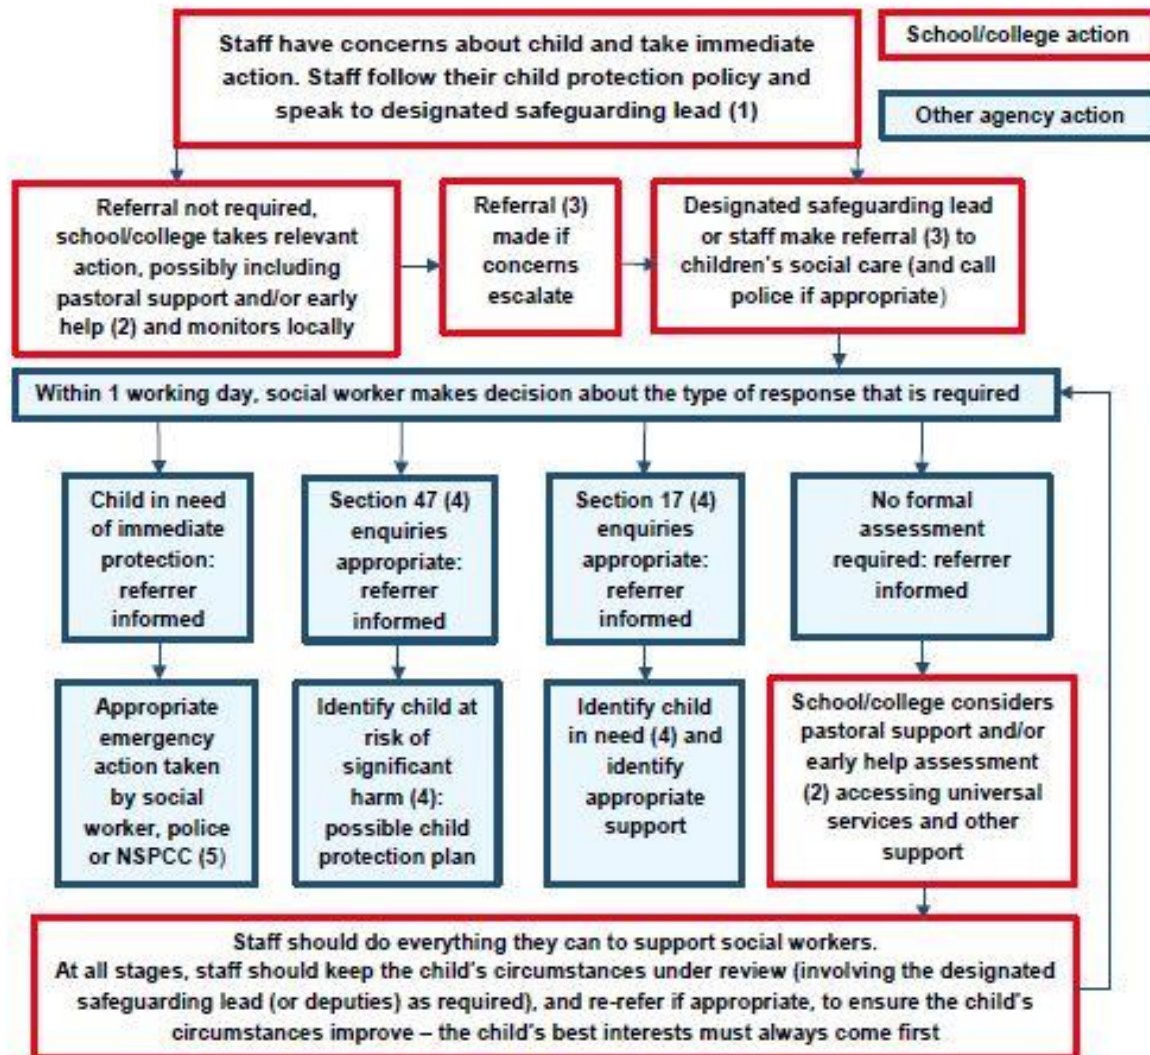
Staff have concerns about child and take immediate action. Staff follow their child protection policy and speak to designated safeguarding lead (1)

School/college action

Other agency action

Referral not required, school/college takes relevant action, possibly including pastoral support and/or early help (2) and monitors locally

Referral (3) made if concerns escalate

Designated safeguarding lead or staff make referral (3) to children's social care (and call police if appropriate)

Within 1 working day, social worker makes decision about the type of response that is required

Child in need of immediate protection: referrer informed

Section 47 (4) enquiries appropriate: referrer informed

Section 17 (4) enquiries appropriate: referrer informed

No formal assessment required: referrer informed

Appropriate emergency action taken by social worker, police or NSPCC (5)

Identify child at risk of significant harm (4): possible child protection plan

Identify child in need (4) and identify appropriate support

School/college considers pastoral support and/or early help assessment (2) accessing universal services and other support

Staff should do everything they can to support social workers.
At all stages, staff should keep the child's circumstances under review (involving the designated safeguarding lead (or deputies) as required), and re-refer if appropriate, to ensure the child's circumstances improve – the child's best interests must always come first